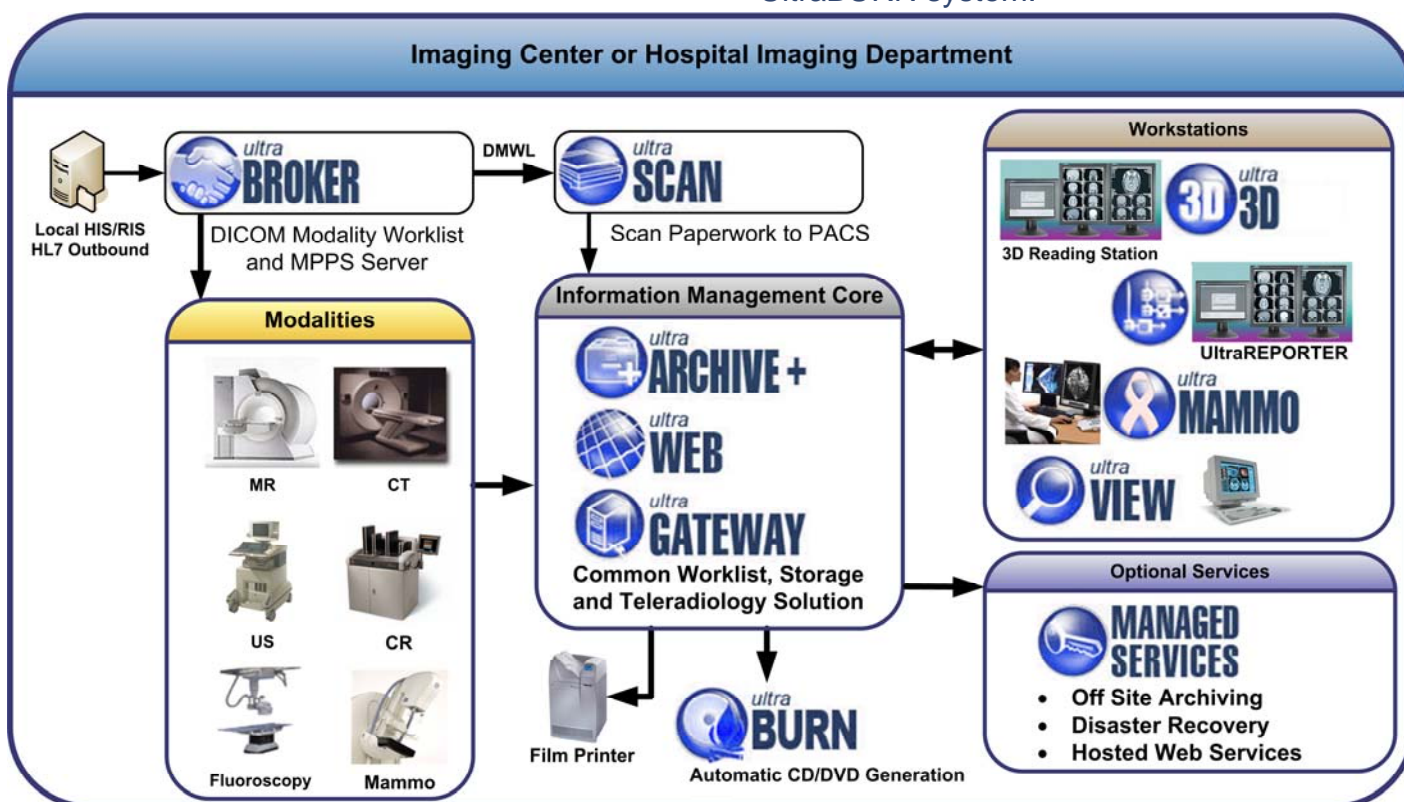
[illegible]

Imaging Center or Hospital Imaging Department

Local HIS/RIS HL7 Outbound

ultra BROKER

DMWL

ultra SCAN

DICOM Modality Worklist and MPPS Server

Scan Paperwork to PACS

Workstations

3D Reading Station

ultra 3D

UltraREPORTER

ultra MAMMO

ultra VIEW

Modalities

MR

CT

US

CR

Fluoroscopy

Mammo

Information Management Core

ultra ARCHIVE +

ultra WEB

ultra GATEWAY

Common Worklist, Storage and Teleradiology Solution

Optional Services

MANAGED SERVICES

- Off Site Archiving
- Disaster Recovery
- Hosted Web Services

Film Printer

ultra BURN

Automatic CD/DVD Generation